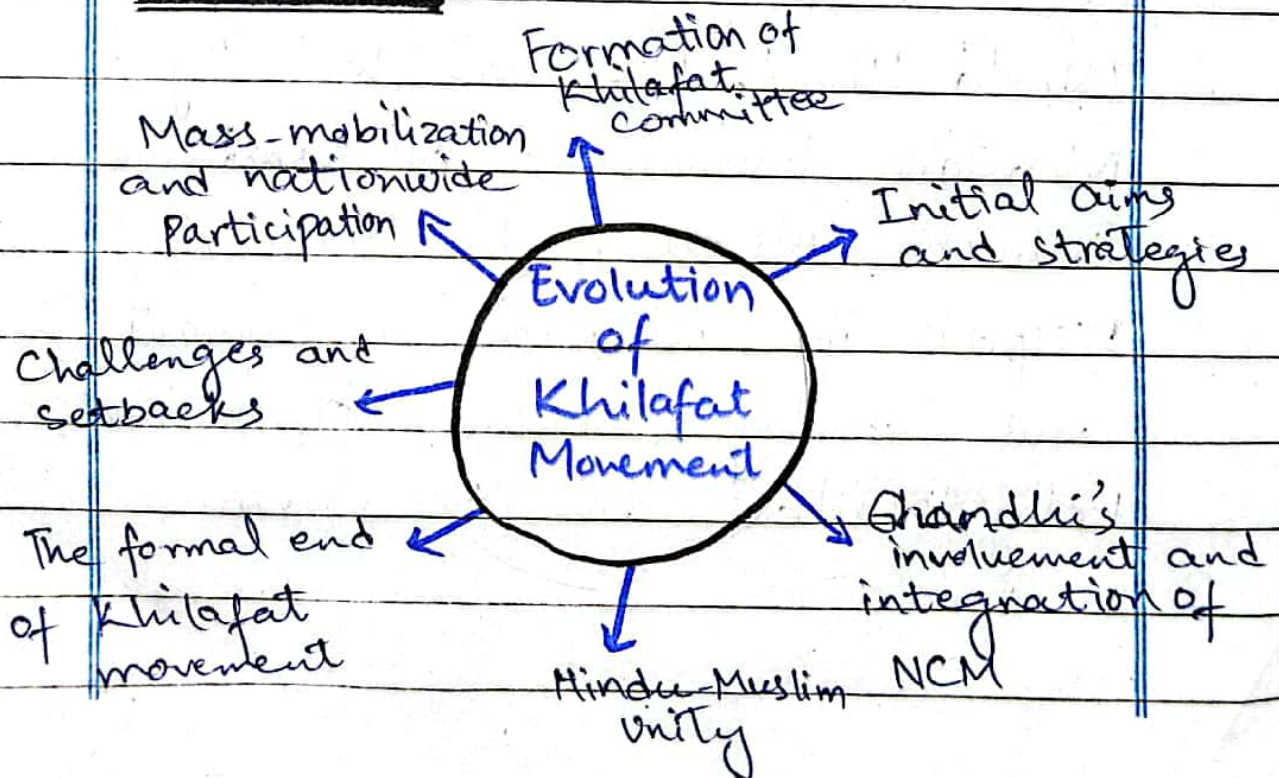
Evolution of Khilafat Movement

Formation of Khilafat committee

Initial aims and strategies

Ghandhi's involvement and integration of NCM

Hindu-Muslim unity

The formal end of khilafat movement

Challenges and setbacks

Mass-mobilization and nationwide participation